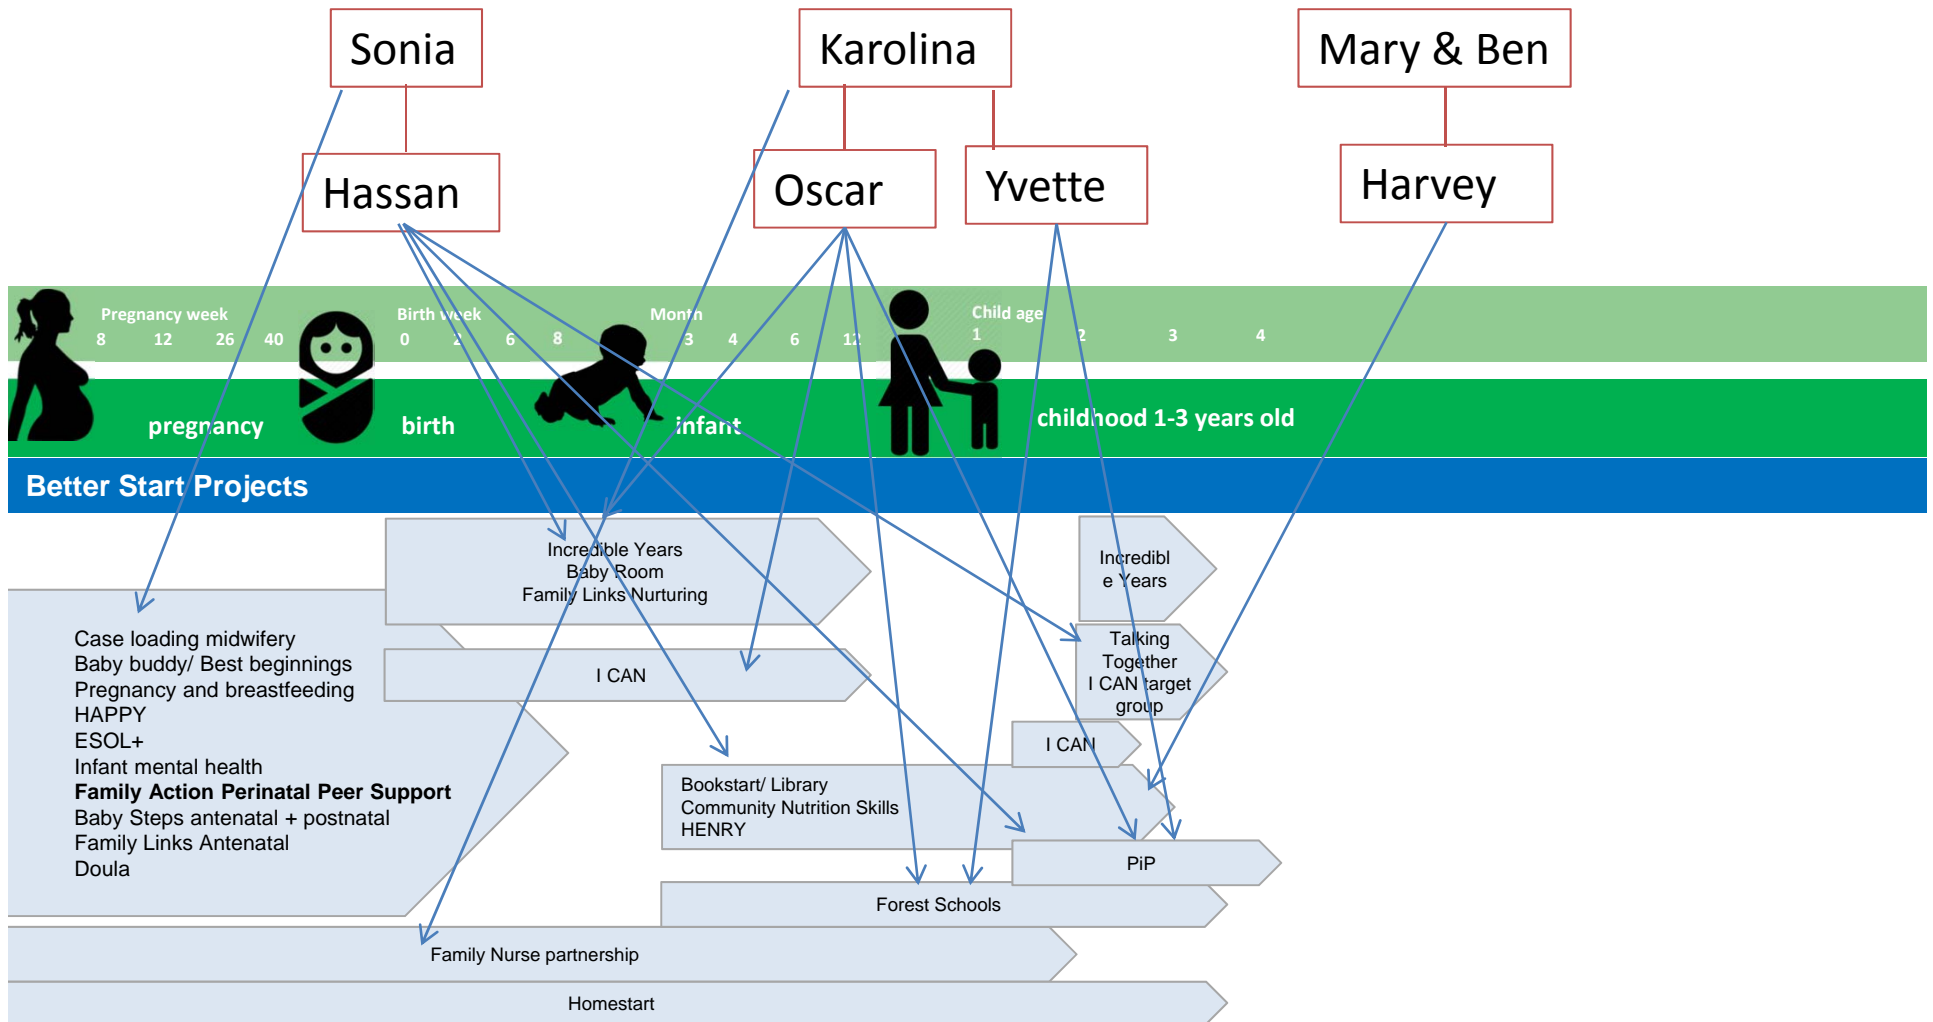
Sonia

Karolina

Mary & Ben

Hassan

Oscar

Yvette

Harvey

Pregnancy week
8 12 26 40

Birth week
0 2 6 8

Month
3 4 6 12

Child age
1 2 3 4

pregnancy

birth

infant

childhood 1-3 years old

Better Start Projects

Incredible Years
Baby Room
Family Links Nurturing

Incredibl
e Years

Case loading midwifery
Baby buddy/ Best beginnings
Pregnancy and breastfeeding
HAPPY
ESOL+
Infant mental health
**Family Action Perinatal Peer Support**
Baby Steps antenatal + postnatal
Family Links Antenatal
Doula

I CAN

Talking
Together
I CAN target
group

I CAN

Bookstart/ Library
Community Nutrition Skills
HENRY

PiP

Forest Schools

Family Nurse partnership

Homestart